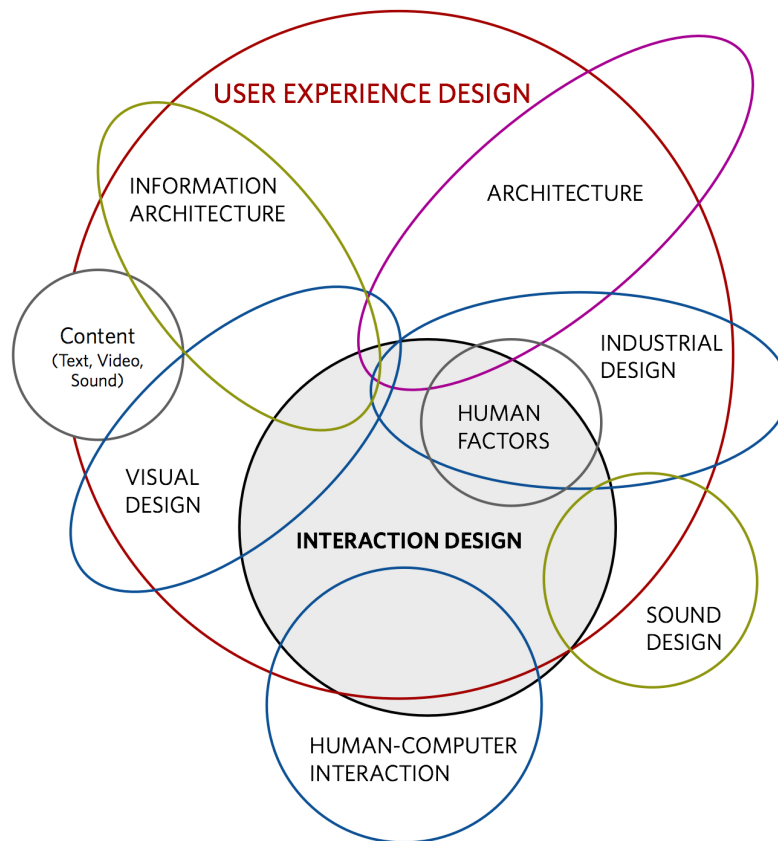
USER EXPERIENCE DESIGN

INFORMATION ARCHITECTURE

ARCHITECTURE

Content (Text, Video, Sound)

INDUSTRIAL DESIGN

HUMAN FACTORS

VISUAL DESIGN

INTERACTION DESIGN

SOUND DESIGN

HUMAN-COMPUTER INTERACTION